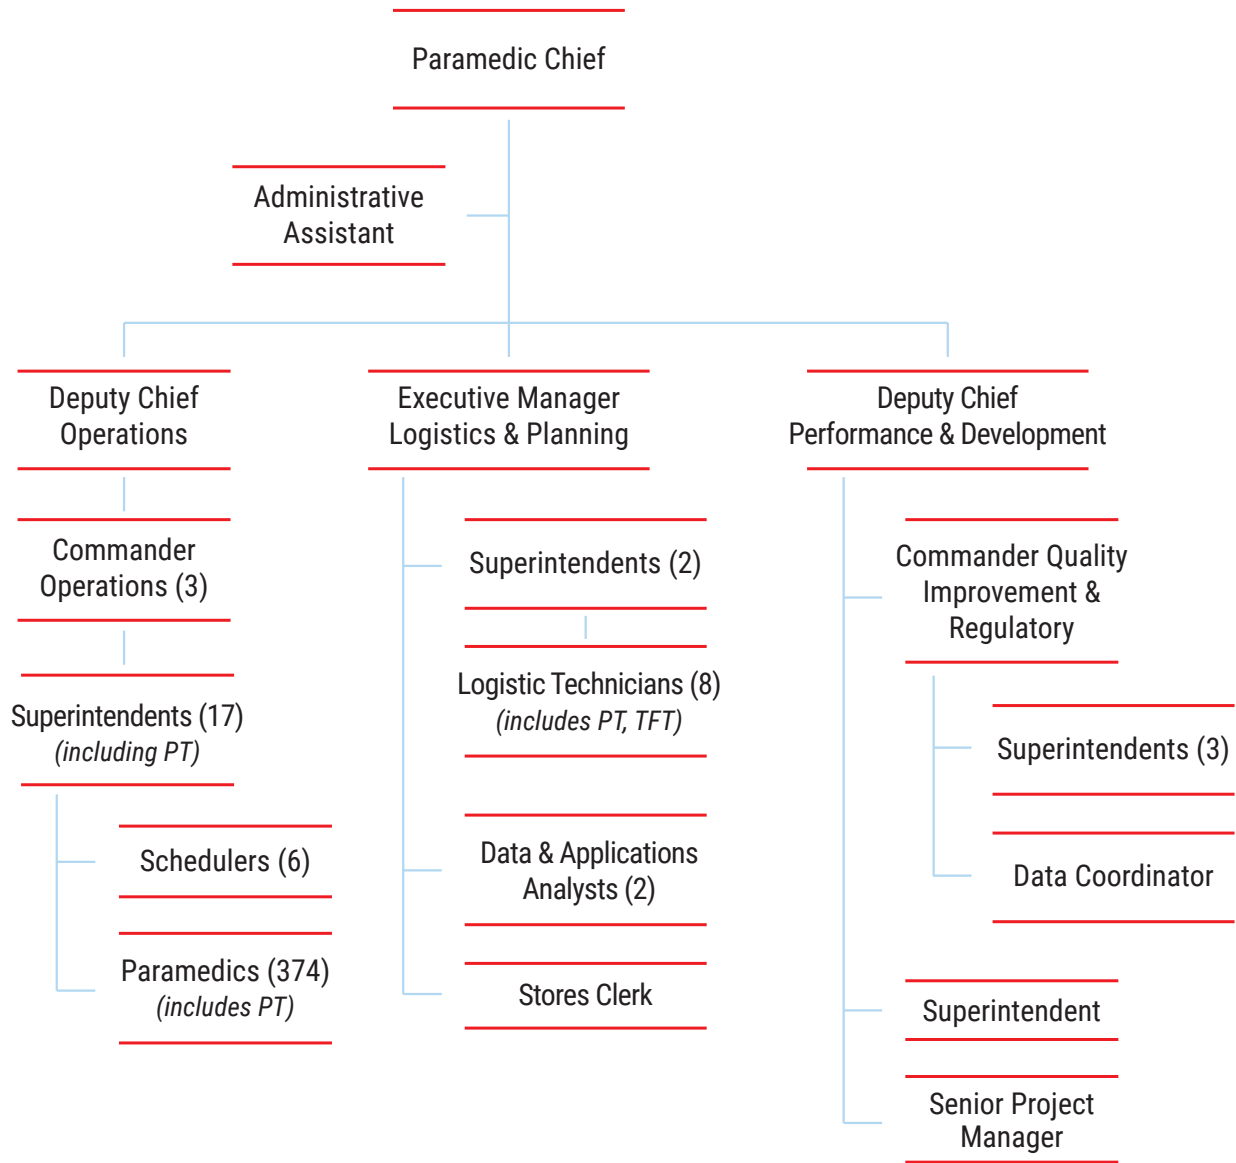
Paramedic Chief

Administrative Assistant

Deputy Chief Operations

Commander Operations (3)

Superintendents (17)
*(including PT)*

Schedulers (6)

Paramedics (374)
*(includes PT)*

Executive Manager Logistics & Planning

Superintendents (2)

Logistic Technicians (8)
*(includes PT, TFT)*

Data & Applications Analysts (2)

Stores Clerk

Deputy Chief Performance & Development

Commander Quality Improvement & Regulatory

Superintendents (3)

Data Coordinator

Superintendent

Senior Project Manager